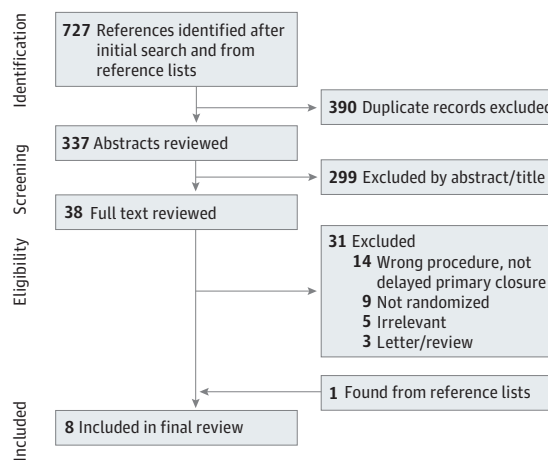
Identification

727 References identified after initial search and from reference lists

390 Duplicate records excluded

Screening

337 Abstracts reviewed

299 Excluded by abstract/title

38 Full text reviewed

Eligibility

31 Excluded
14 Wrong procedure, not delayed primary closure
9 Not randomized
5 Irrelevant
3 Letter/review

1 Found from reference lists

Included

8 Included in final review